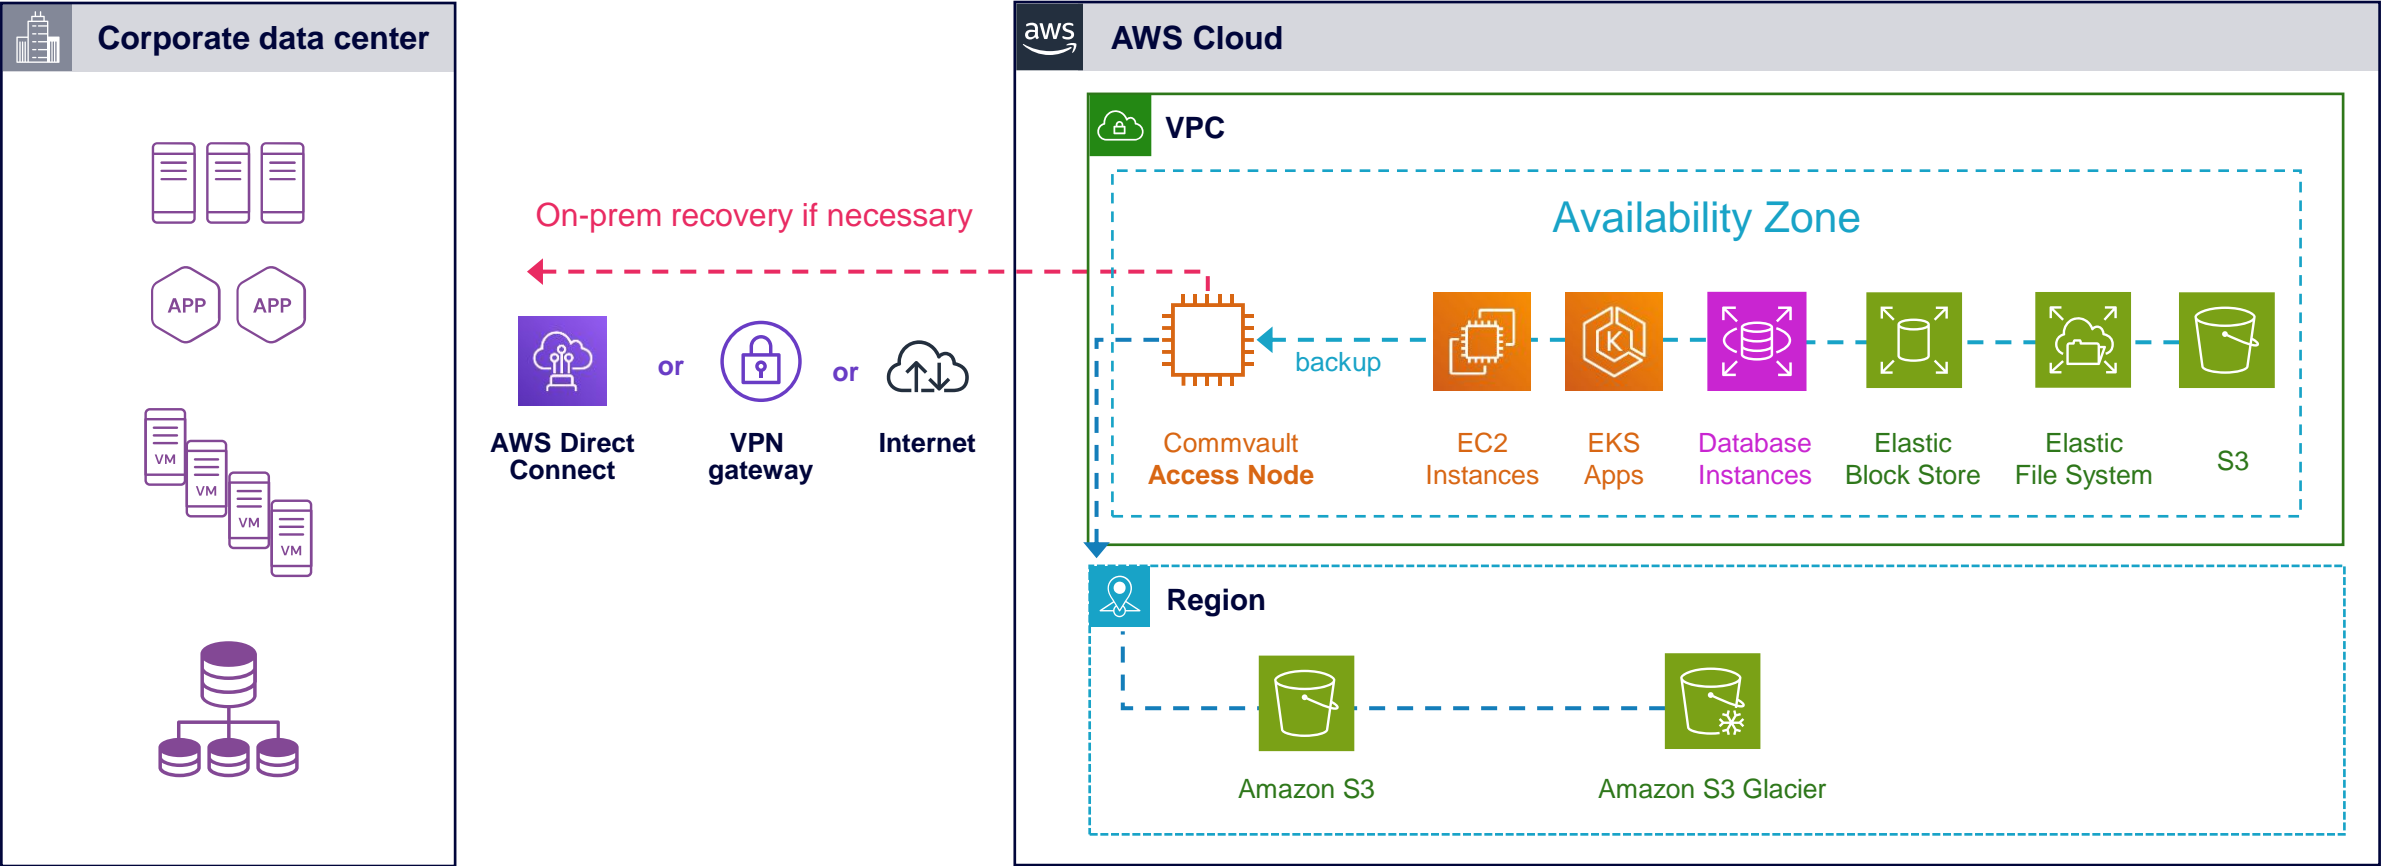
Corporate data center

APP APP

VM VM VM VM

On-prem recovery if necessary

AWS Direct Connect

or

VPN gateway

or

Internet

aws AWS Cloud

VPC

Availability Zone

backup

Commvault Access Node

EC2 Instances

EKS Apps

Database Instances

Elastic Block Store

Elastic File System

S3

Region

Amazon S3

Amazon S3 Glacier